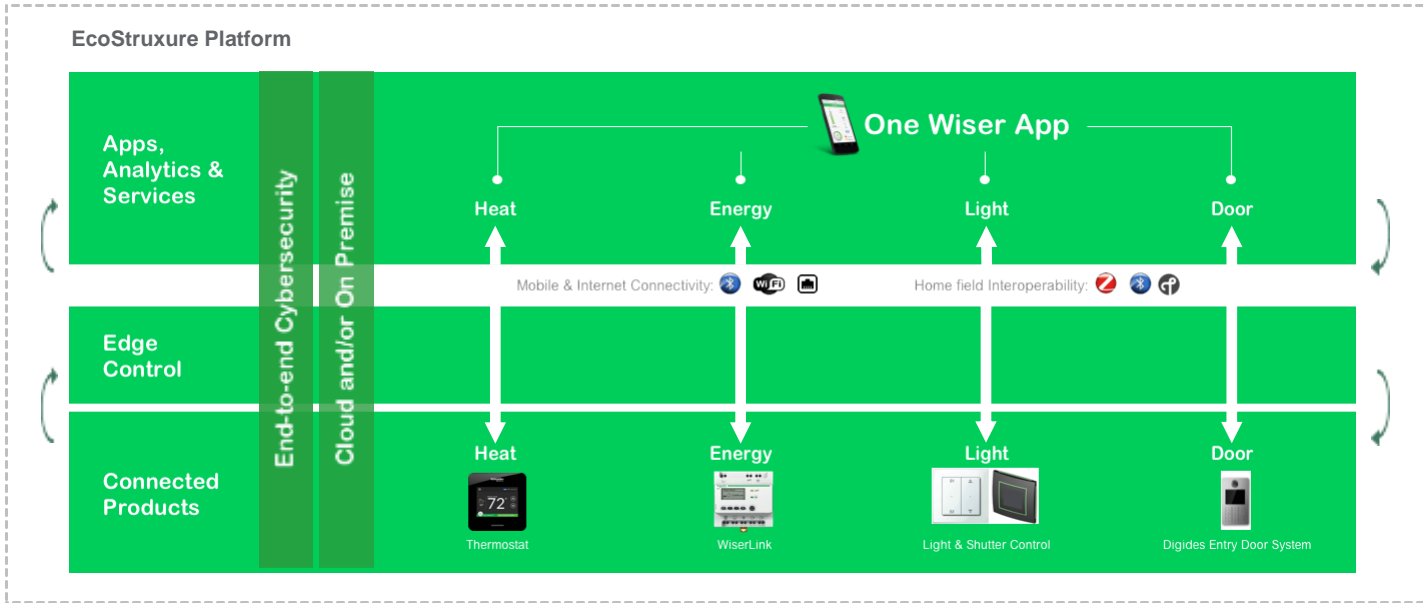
EcoStruxure Platform

Apps, Analytics & Services

End-to-end Cybersecurity

Cloud and/or On Premise

One Wiser App

Heat

Energy

Light

Door

Mobile & Internet Connectivity:

Home field Interoperability:

Edge Control

Connected Products

Heat

72

Thermostat

Energy

WiserLink

Light

Light & Shutter Control

Door

Digides Entry Door System